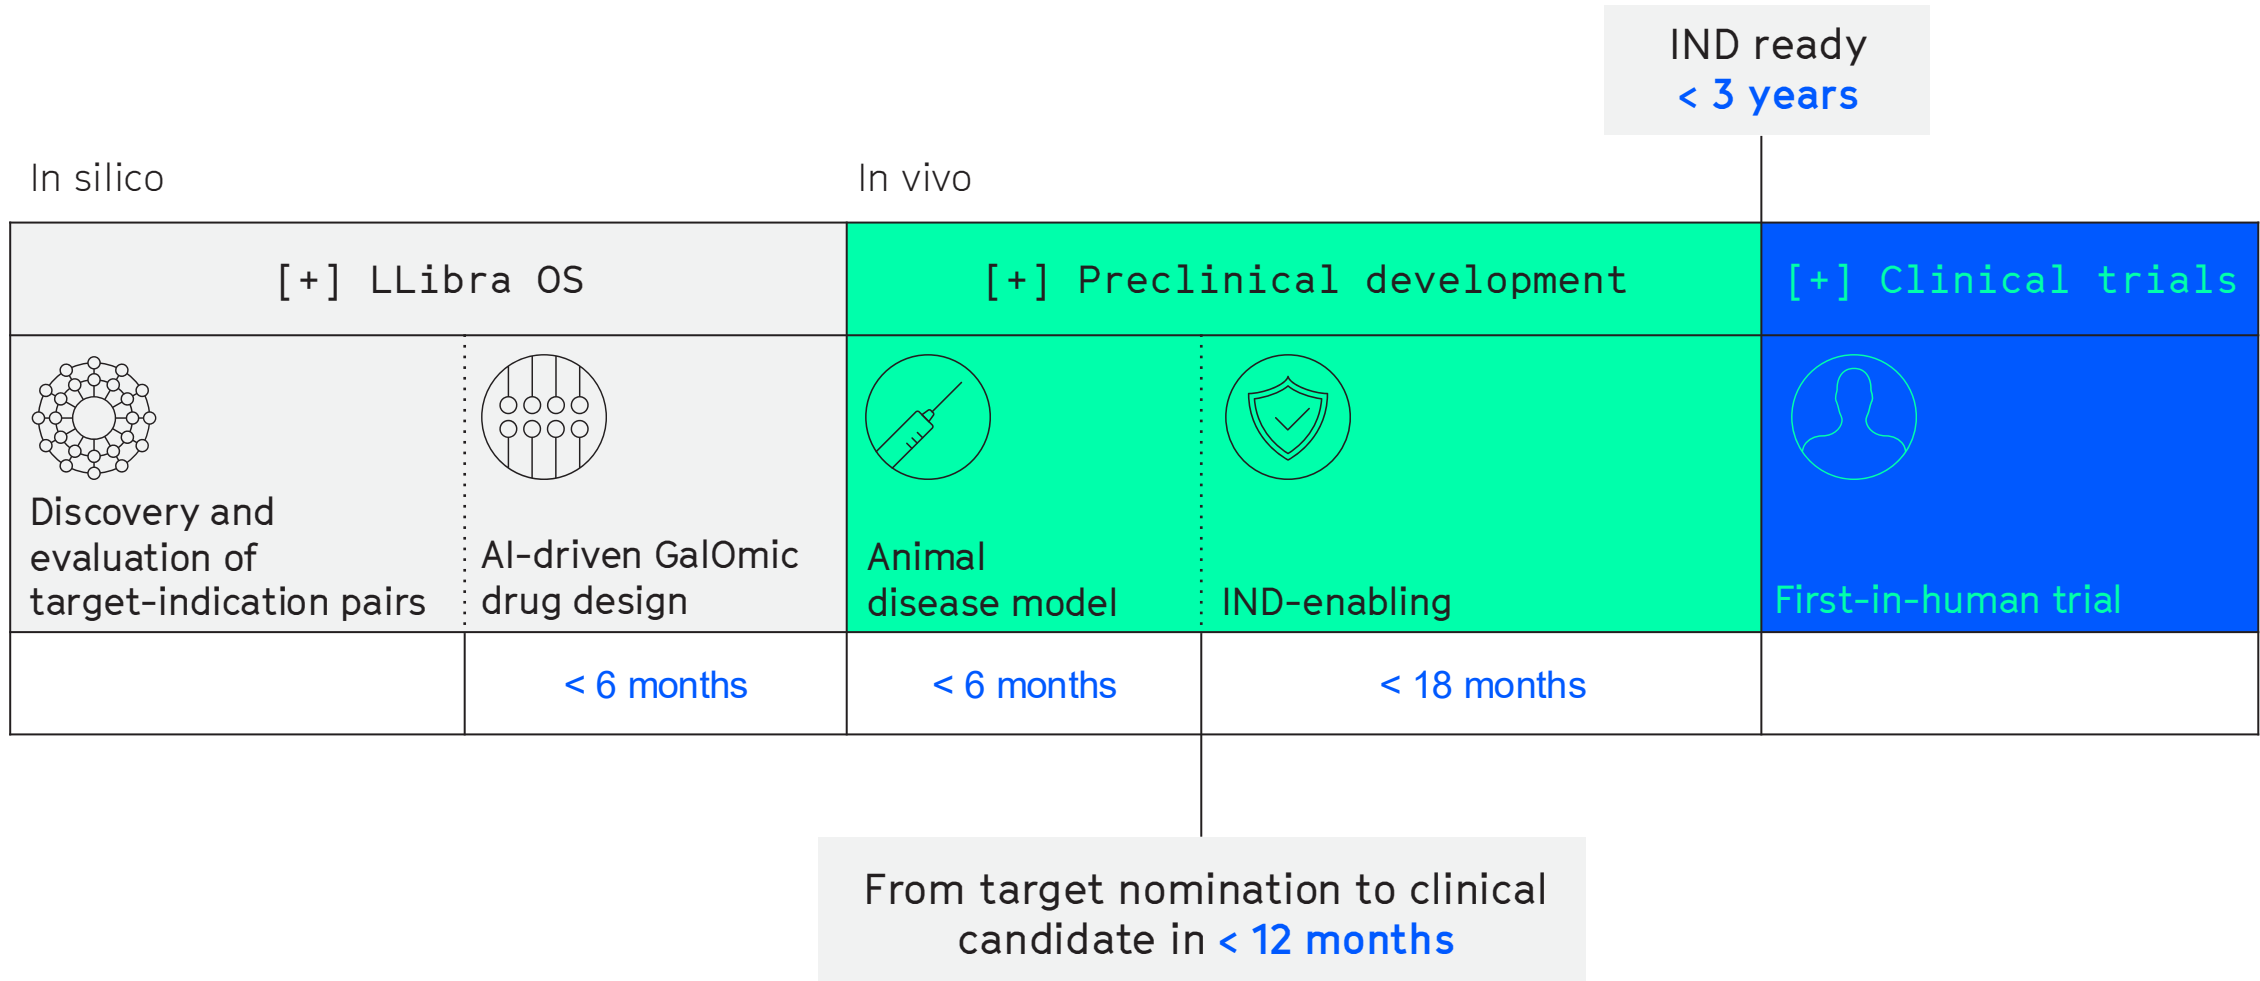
IND ready
< 3 years

In silico

In vivo

| [+] LLibra OS | | [+] Preclinical development | | [+] Clinical trials |
|---|---|---|---|---|
| Discovery and evaluation of target-indication pairs | AI-driven GalOmic drug design | Animal disease model | IND-enabling | First-in-human trial |
| | < 6 months | < 6 months | < 18 months | |

From target nomination to clinical candidate in < 12 months